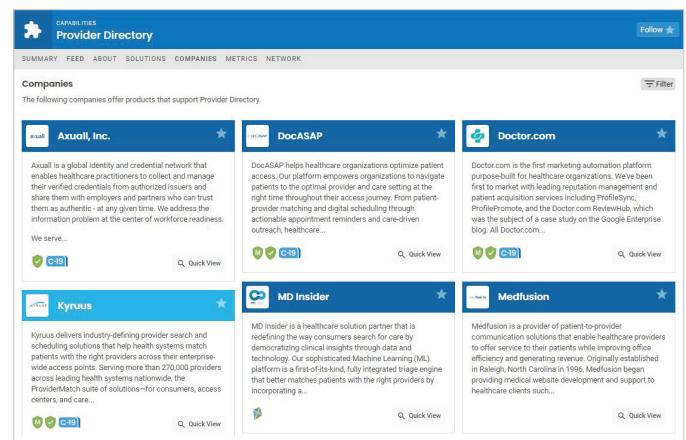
CAPABILITIES
Provider Directory

Follow

SUMMARY FEED ABOUT SOLUTIONS COMPANIES METRICS NETWORK

Companies

Filter

The following companies offer products that support Provider Directory.

axuall

Axuall, Inc.

Axuall is a global identity and credential network that enables healthcare practitioners to collect and manage their verified credentials from authorized issuers and share them with employers and partners who can trust them as authentic - at any given time. We address the information problem at the center of workforce readiness.

We serve...

C-19

Quick View

DOCASAP

DocASAP

DocASAP helps healthcare organizations optimize patient access. Our platform empowers organizations to navigate patients to the optimal provider and care setting at the right time throughout their access journey. From patient-provider matching and digital scheduling through actionable appointment reminders and care-driven outreach, healthcare...

M C-19

Quick View

Doctor.com

Doctor.com is the first marketing automation platform purpose-built for healthcare organizations. We've been first to market with leading reputation management and patient acquisition services including ProfileSync, ProfilePromote, and the Doctor.com ReviewHub, which was the subject of a case study on the Google Enterprise blog. All Doctor.com...

M C-19

Quick View

KYRUUS

Kyruus

Kyruus delivers industry-defining provider search and scheduling solutions that help health systems match patients with the right providers across their enterprise-wide access points. Serving more than 270,000 providers across leading health systems nationwide, the ProviderMatch suite of solutions—for consumers, access centers, and care...

M C-19

Quick View

MD Insider

MD Insider is a healthcare solution partner that is redefining the way consumers search for care by democratizing clinical insights through data and technology. Our sophisticated Machine Learning (ML) platform is a first-of-its-kind, fully integrated triage engine that better matches patients with the right providers by incorporating a...

Quick View

Medfusion

Medfusion

Medfusion is a provider of patient-to-provider communication solutions that enable healthcare providers to offer service to their patients while improving office efficiency and generating revenue. Originally established in Raleigh, North Carolina in 1996, Medfusion began providing medical website development and support to healthcare clients such...

Quick View